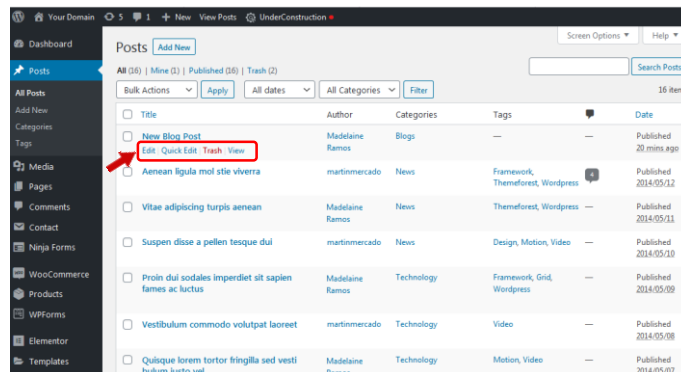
Your Domain 5 1 + New View Posts UnderConstruction

Dashboard
Posts
All Posts
Add New
Categories
Tags
Media
Pages
Comments
Contact
Ninja Forms
WooCommerce
Products
WPForms
Elementor
Templates

Posts Add New
Screen Options ▾ Help ▾
All (16) | Mine (1) | Published (16) | Trash (2)
Search Posts
Bulk Actions Apply All dates All Categories Filter 16 it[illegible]

| | Title | Author | Categories | Tags | | Date |
|---|---|---|---|---|---|---|
| | New Blog Post Edit \| Quick Edit \| Trash \| View | Madelaine Ramos | Blogs | — | — | Published 20 mins ago |
| | Aenean ligula mol stie viverra | martinmercado | News | Framework, Themeforest, Wordpress | 4 | Published 2014/05/12 |
| | Vitae adipiscing turpis aenean | Madelaine Ramos | News | Themeforest, Wordpress | — | Published 2014/05/11 |
| | Suspen disse a pellen tesque dui | martinmercado | News | Design, Motion, Video | — | Published 2014/05/10 |
| | Proin dui sodales imperdiet sit sapien fames ac luctus | Madelaine Ramos | Technology | Framework, Grid, Wordpress | — | Published 2014/05/09 |
| | Vestibulum commodo volutpat laoreet | martinmercado | Technology | Video | — | Published 2014/05/08 |
| | Quisque lorem tortor fringilla sed vesti bulum justo vel | Madelaine Ramos | Technology | Motion, Video | — | Published 2014/05/08 |